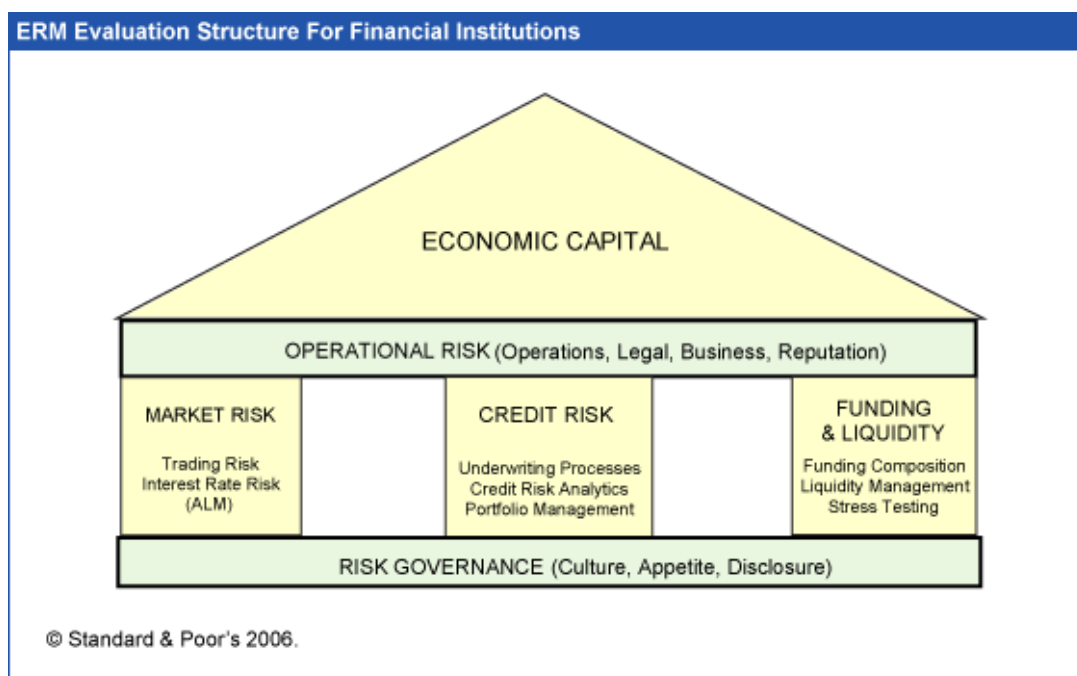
ERM Evaluation Structure For Financial Institutions

ECONOMIC CAPITAL

OPERATIONAL RISK (Operations, Legal, Business, Reputation)

MARKET RISK

Trading Risk
Interest Rate Risk
(ALM)

CREDIT RISK

Underwriting Processes
Credit Risk Analytics
Portfolio Management

FUNDING & LIQUIDITY

Funding Composition
Liquidity Management
Stress Testing

RISK GOVERNANCE (Culture, Appetite, Disclosure)

© Standard & Poor's 2006.